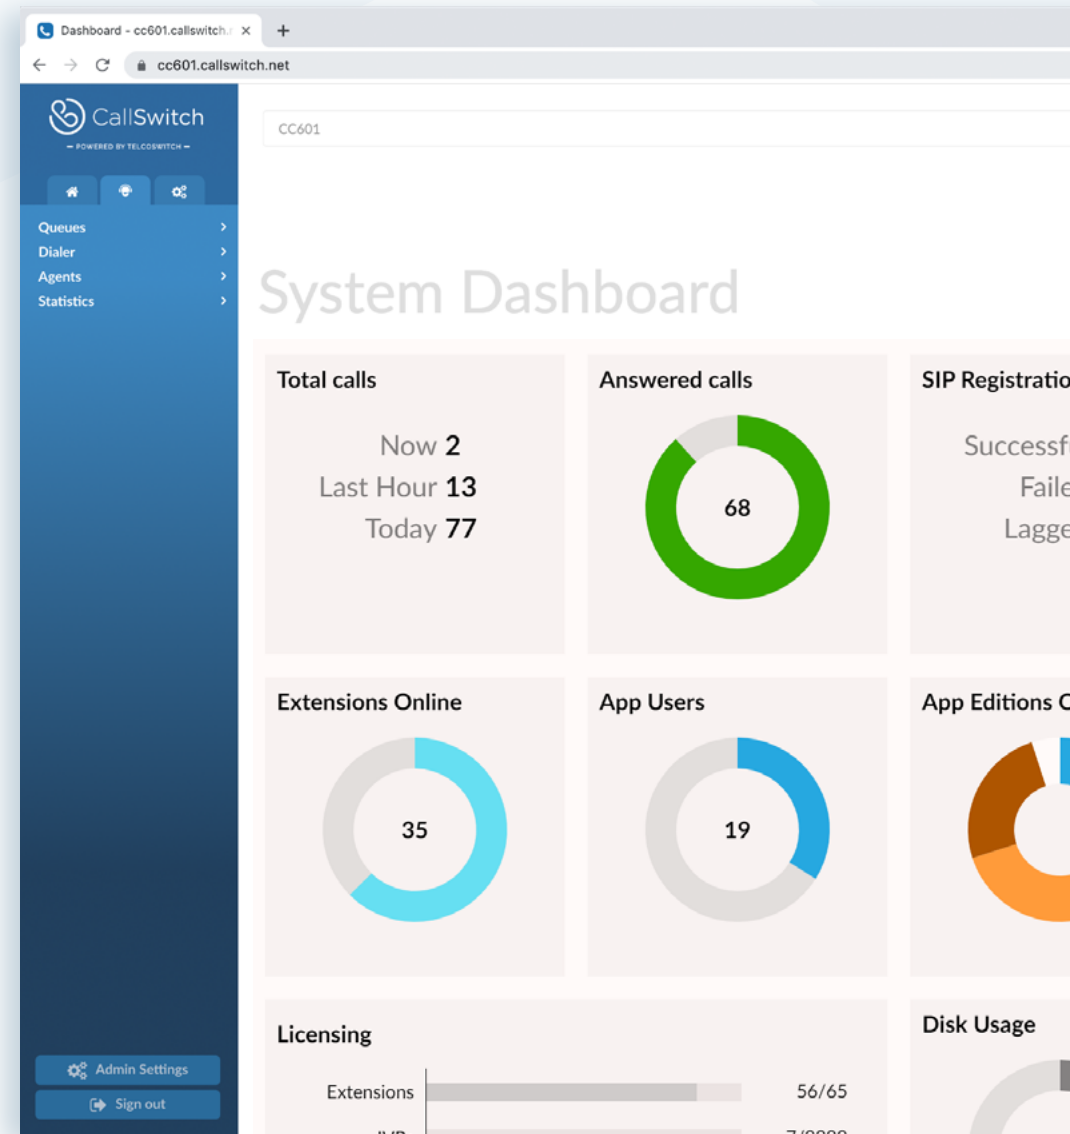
Dashboard - cc601.callswitch.

cc601.callswitch.net

CallSwitch
— POWERED BY TELCOSWITCH —

Queues
Dialer
Agents
Statistics

CC601

System Dashboard

Total calls

Now 2
Last Hour 13
Today 77

Answered calls

68

SIP Registratio

Successf
Faile
Lagge

Extensions Online

35

App Users

19

App Editions C

Licensing

Extensions 56/65

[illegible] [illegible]

Disk Usage

Admin Settings

Sign out